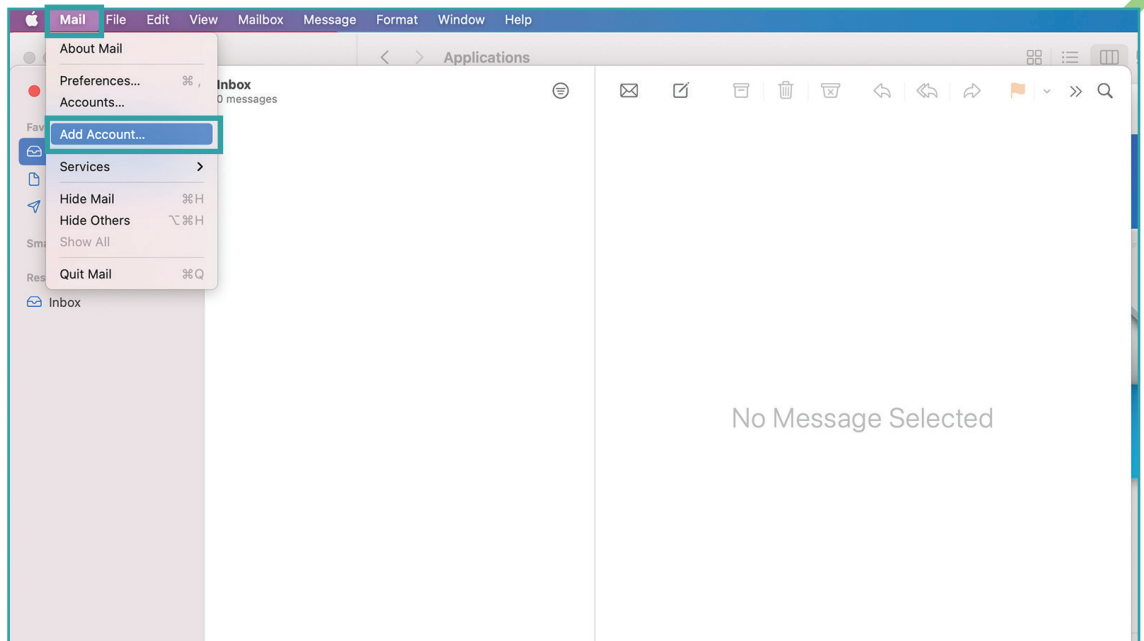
Mail File Edit View Mailbox Message Format Window Help

About Mail
Preferences... ⌘ ,
Accounts...
Add Account...
Services
Hide Mail ⌘H
Hide Others ⌥⌘H
Show All
Quit Mail ⌘Q

Applications

Inbox
0 messages

Fav
Sma
Res
Inbox

No Message Selected